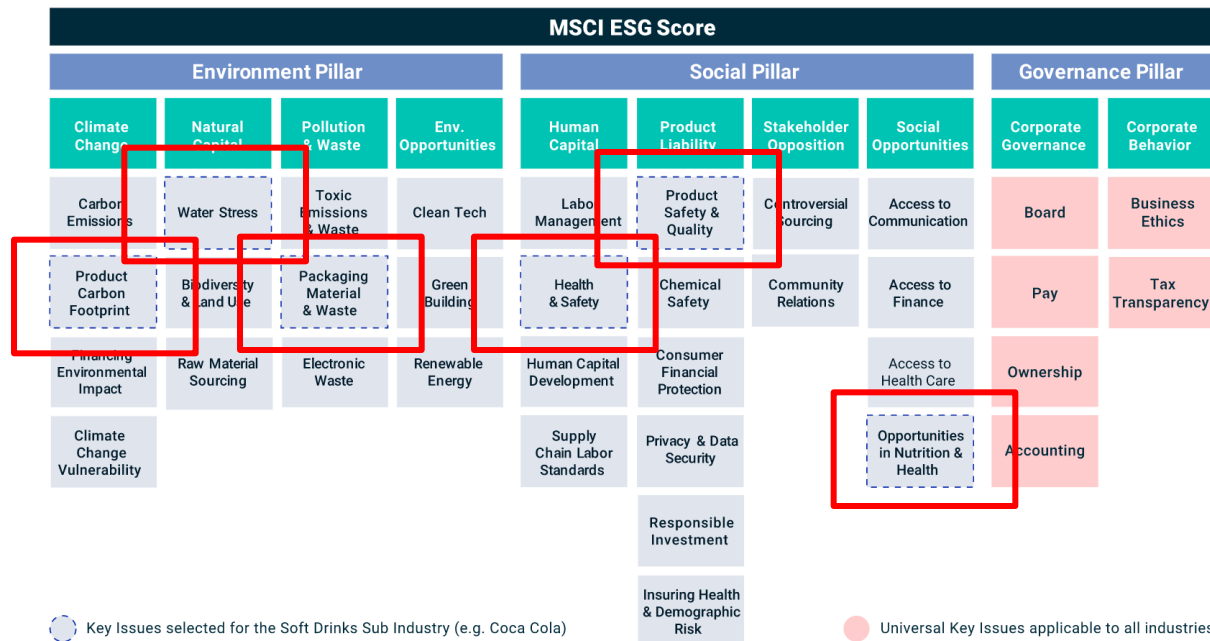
MSCI ESG Score

Environment Pillar

Climate Change

Carbon Emissions

Product Carbon Footprint

Financing Environmental Impact

Climate Change Vulnerability

Natural Capital

Water Stress

Biodiversity & Land Use

Raw Material Sourcing

Pollution & Waste

Toxic Emissions & Waste

Packaging Material & Waste

Electronic Waste

Env. Opportunities

Clean Tech

Green Building

Renewable Energy

Social Pillar

Human Capital

Labor Management

Health & Safety

Human Capital Development

Supply Chain Labor Standards

Product Liability

Product Safety & Quality

Chemical Safety

Consumer Financial Protection

Privacy & Data Security

Responsible Investment

Insuring Health & Demographic Risk

Stakeholder Opposition

Controversial Sourcing

Community Relations

Social Opportunities

Access to Communication

Access to Finance

Access to Health Care

Opportunities in Nutrition & Health

Governance Pillar

Corporate Governance

Board

Pay

Ownership

Accounting

Corporate Behavior

Business Ethics

Tax Transparency

Key Issues selected for the Soft Drinks Sub Industry (e.g. Coca Cola)

Universal Key Issues applicable to all industries